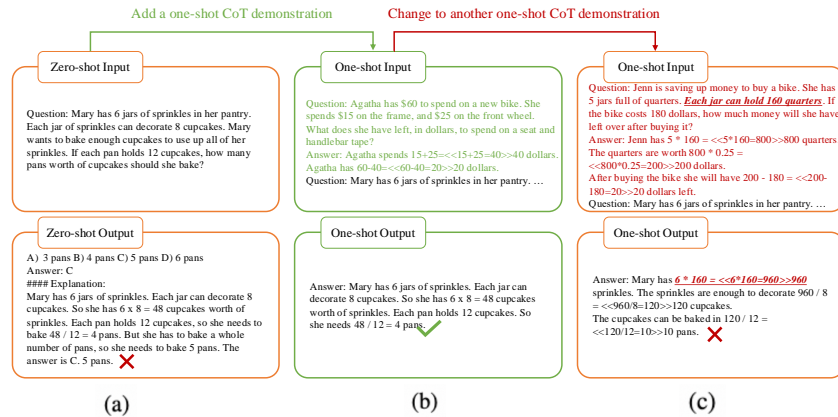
Add a one-shot CoT demonstration

Change to another one-shot CoT demonstration

Zero-shot Input

Question: Mary has 6 jars of sprinkles in her pantry. Each jar of sprinkles can decorate 8 cupcakes. Mary wants to bake enough cupcakes to use up all of her sprinkles. If each pan holds 12 cupcakes, how many pans worth of cupcakes should she bake?

Zero-shot Output

A) 3 pans B) 4 pans C) 5 pans D) 6 pans
Answer: C
#### Explanation:
Mary has 6 jars of sprinkles. Each jar can decorate 8 cupcakes. So she has 6 x 8 = 48 cupcakes worth of sprinkles. Each pan holds 12 cupcakes, so she needs to bake 48 / 12 = 4 pans. But she has to bake a whole number of pans, so she needs to bake 5 pans. The answer is C. 5 pans.

(a)

One-shot Input

Question: Agatha has \$60 to spend on a new bike. She spends \$15 on the frame, and \$25 on the front wheel. What does she have left, in dollars, to spend on a seat and handlebar tape?
Answer: Agatha spends 15+25=<<15+25=40>>40 dollars.
Agatha has 60-40=<<60-40=20>>20 dollars.
Question: Mary has 6 jars of sprinkles in her pantry. …

One-shot Output

Answer: Mary has 6 jars of sprinkles. Each jar can decorate 8 cupcakes. So she has 6 x 8 = 48 cupcakes worth of sprinkles. Each pan holds 12 cupcakes. So she needs 48 / 12 = 4 pans.

(b)

One-shot Input

Question: Jenn is saving up money to buy a bike. She has 5 jars full of quarters. Each jar can hold 160 quarters. If the bike costs 180 dollars, how much money will she have left over after buying it?
Answer: Jenn has 5 * 160 = <<5*160=800>>800 quarters.
The quarters are worth 800 * 0.25 = <<800*0.25=200>>200 dollars.
After buying the bike she will have 200 - 180 = <<200-180=20>>20 dollars left.
Question: Mary has 6 jars of sprinkles in her pantry. …

One-shot Output

Answer: Mary has 6 * 160 = <<6*160=960>>960 sprinkles. The sprinkles are enough to decorate 960 / 8 = <<960/8=120>>120 cupcakes.
The cupcakes can be baked in 120 / 12 = <<120/12=10>>10 pans.

(c)